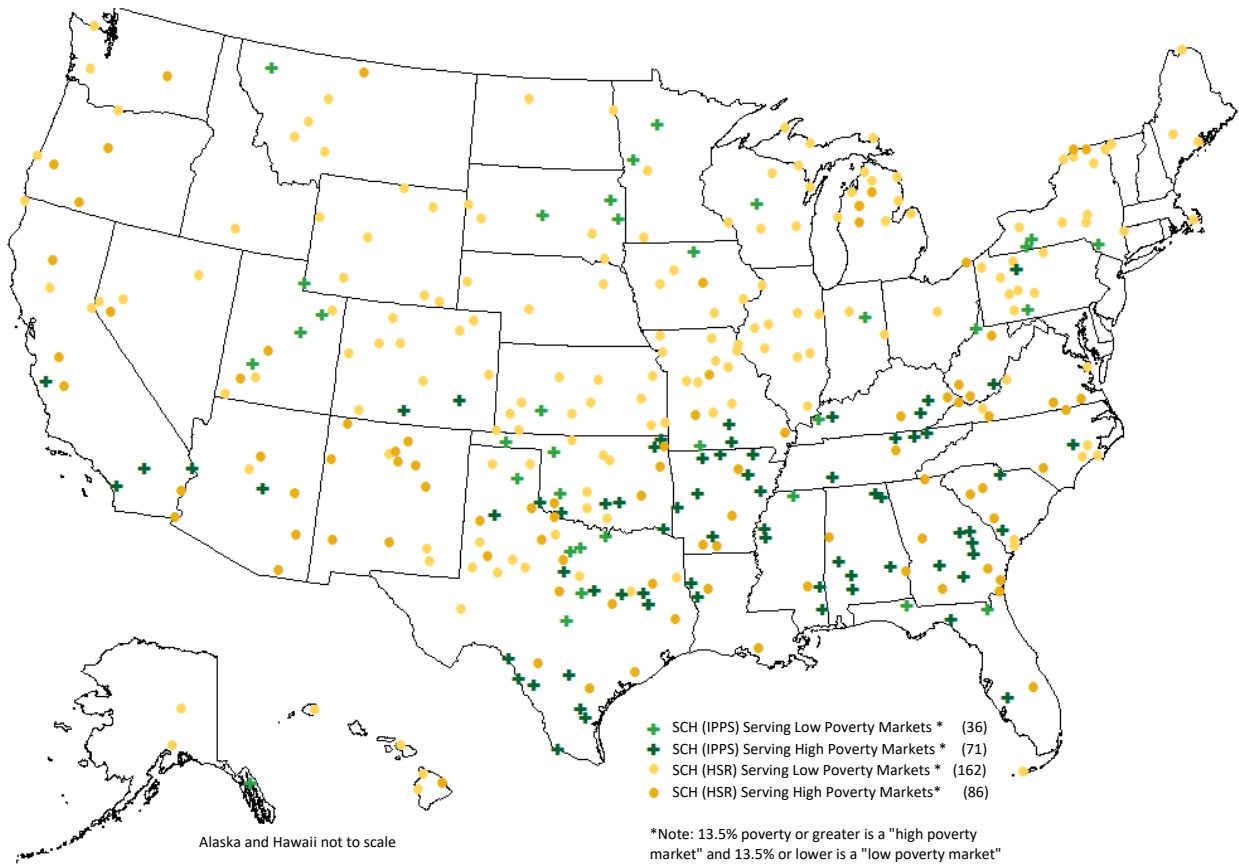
SCH (IPPS) Serving Low Poverty Markets * (36)
SCH (IPPS) Serving High Poverty Markets * (71)
SCH (HSR) Serving Low Poverty Markets * (162)
SCH (HSR) Serving High Poverty Markets* (86)

Alaska and Hawaii not to scale

*Note: 13.5% poverty or greater is a "high poverty market" and 13.5% or lower is a "low poverty market"